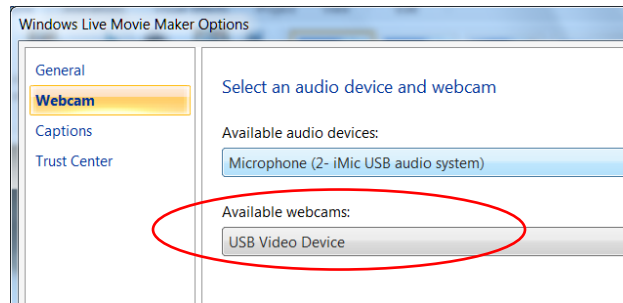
Windows Live Movie Maker Options

General
Webcam
Captions
Trust Center

Select an audio device and webcam

Available audio devices:

Microphone (2- iMic USB audio system)

Available webcams:

USB Video Device